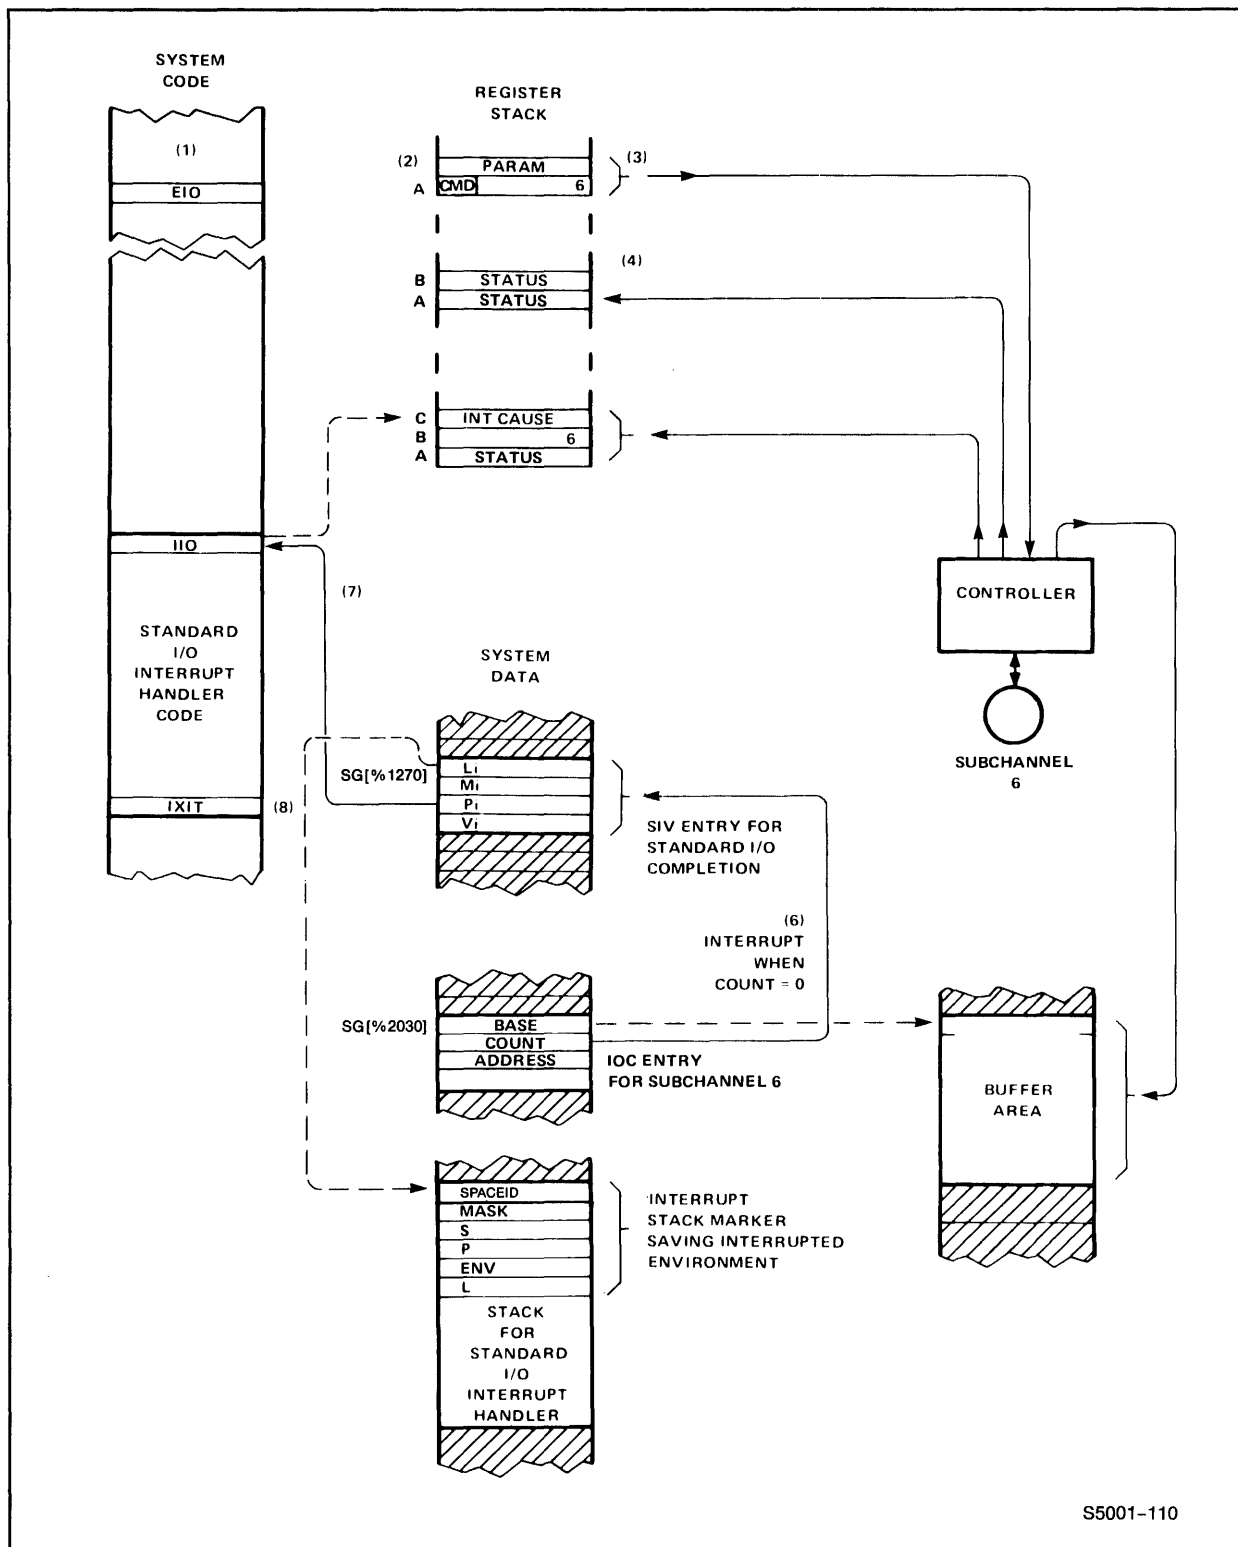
SYSTEM CODE

(1)

EIO

REGISTER STACK

(2)

PARAM

A CMD 6

(3)

(4)

B STATUS

A STATUS

C INT CAUSE

B 6

A STATUS

IIO

(7)

STANDARD I/O INTERRUPT HANDLER CODE

IXIT

(8)

CONTROLLER

SUBCHANNEL 6

SYSTEM DATA

SG[%1270]

$L_I$

$M_I$

$P_I$

$V_I$

SIV ENTRY FOR STANDARD I/O COMPLETION

(6) INTERRUPT WHEN COUNT = 0

SG[%2030]

BASE

COUNT

ADDRESS

IOC ENTRY FOR SUBCHANNEL 6

BUFFER AREA

SPACEID

MASK

S

P

ENV

L

INTERRUPT STACK MARKER SAVING INTERRUPTED ENVIRONMENT

STACK FOR STANDARD I/O INTERRUPT HANDLER

S5001-110